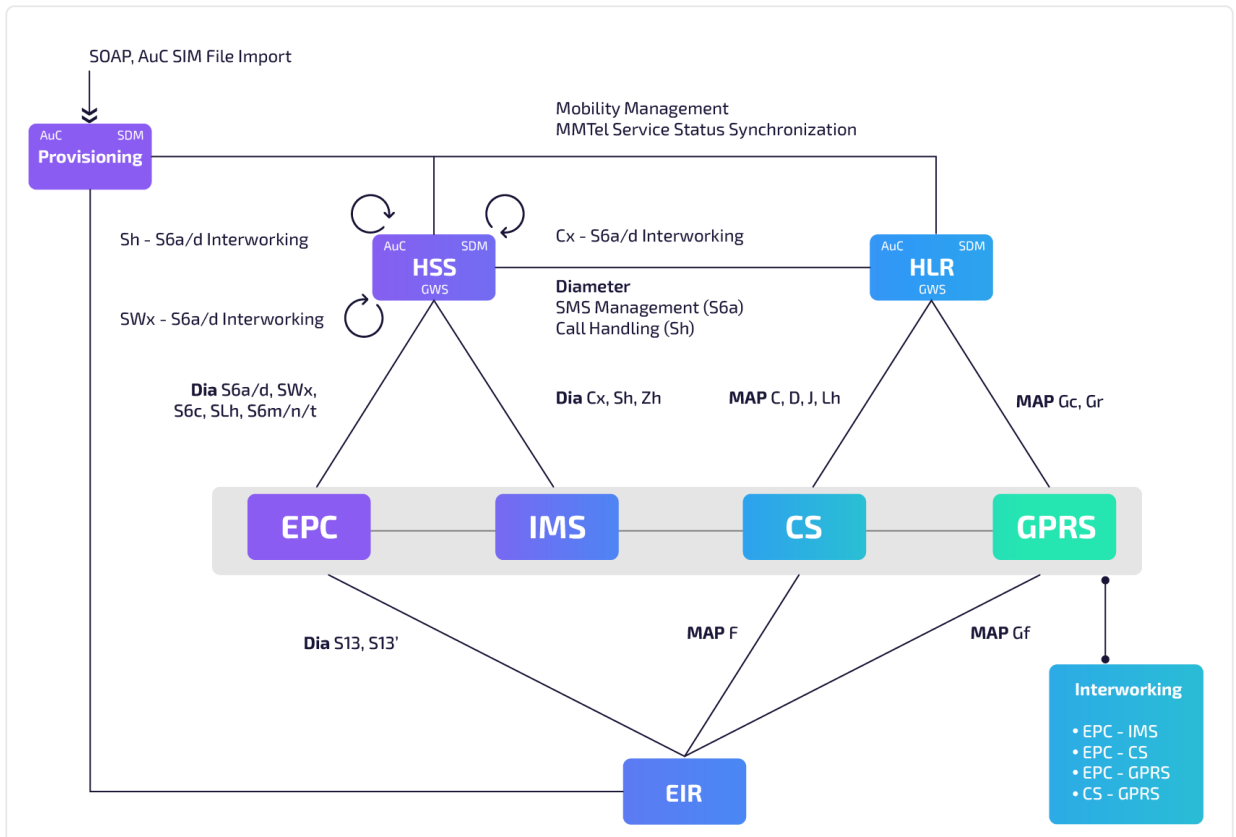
SOAP, AuC SIM File Import

AuC SDM
Provisioning

Mobility Management
MMTel Service Status Synchronization

Sh - S6a/d Interworking

AuC SDM
HSS
GWS

Cx - S6a/d Interworking

AuC SDM
HLR
GWS

SWx - S6a/d Interworking

Diameter
SMS Management (S6a)
Call Handling (Sh)

Dia S6a/d, SWx, S6c, SLh, S6m/n/t

Dia Cx, Sh, Zh

MAP C, D, J, Lh

MAP Gc, Gr

EPC

IMS

CS

GPRS

Dia S13, S13'

MAP F

MAP Gf

Interworking

• EPC - IMS
• EPC - CS
• EPC - GPRS
• CS - GPRS

EIR